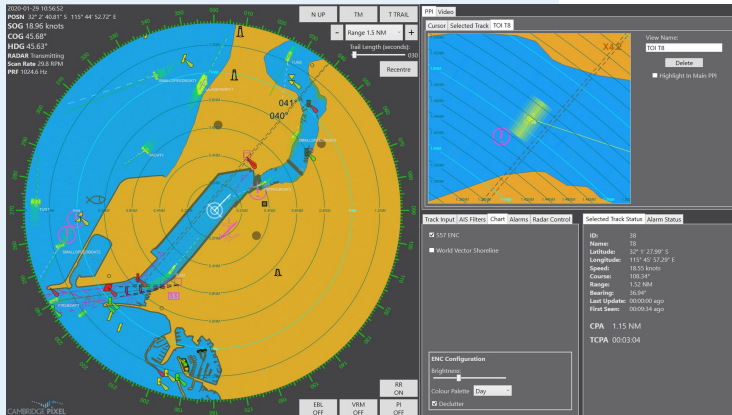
2020-01-29 10:56:52
POSN 32° 2' 40.81" S 115° 44' 52.72" E
SOG 18.96 knots
COG 45.68°
HDG 45.63°
RADAR Transmitting
Scan Rate 29.6 RPM
PRF 1024.6 Hz

N UP
TM
T TRAIL
-
Range 1.5 NM
+
Trail Length (seconds):
030
Recentre

041°
040°

RR ON
EBL OFF
VRM OFF
PI OFF

CAMBRIDGE PIXEL

PPI
Video
Cursor
Selected Track
TOI T8

View Name:
TOI T8
Delete
Highlight In Main PPI

Track Input
AIS Filters
Chart
Alarms
Radar Control

S57 ENC
World Vector Shoreline

ENC Configuration
Brightness:
Colour Palette
Day
Declutter

Selected Track Status
Alarm Status

| | |
|---|---|
| ID: | 38 |
| Name: | T8 |
| Latitude: | 32° 1' 27.99" S |
| Longitude: | 115° 45' 57.29" E |
| Speed: | 18.55 knots |
| Course: | 108.34° |
| Range: | 1.52 NM |
| Bearing: | 36.94° |
| Last Update: | 00:00:00 ago |
| First Seen: | 00:09:34 ago |

CPA 1.15 NM
TCPA 00:03:04